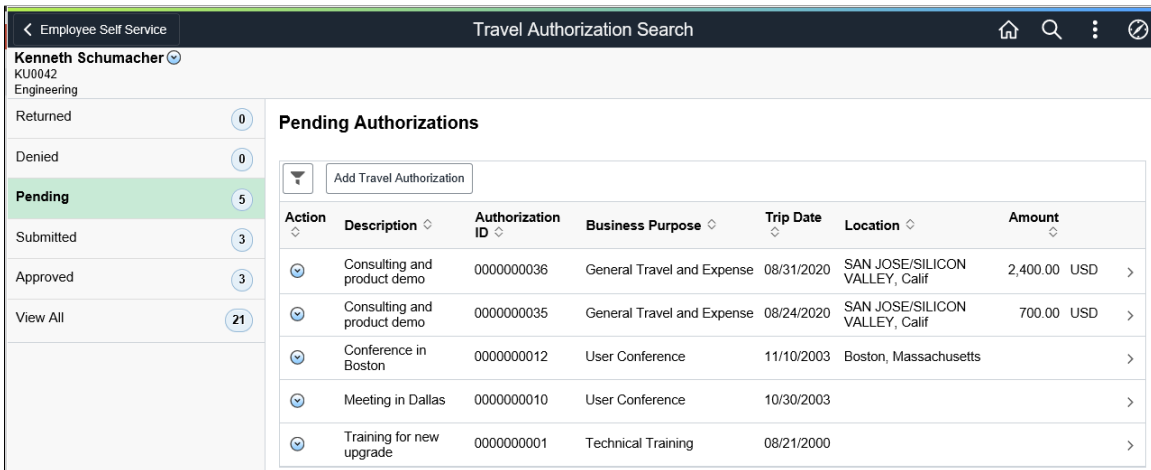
Employee Self Service

Travel Authorization Search

Kenneth Schumacher
KU0042
Engineering

Returned 0
Denied 0
Pending 5
Submitted 3
Approved 3
View All 21

Pending Authorizations

Add Travel Authorization

| Action | Description | Authorization ID | Business Purpose | Trip Date | Location | Amount |
|---|---|---|---|---|---|---|
| | Consulting and product demo | 0000000036 | General Travel and Expense | 08/31/2020 | SAN JOSE/SILICON VALLEY, Calif | 2,400.00 USD |
| | Consulting and product demo | 0000000035 | General Travel and Expense | 08/24/2020 | SAN JOSE/SILICON VALLEY, Calif | 700.00 USD |
| | Conference in Boston | 0000000012 | User Conference | 11/10/2003 | Boston, Massachusetts | |
| | Meeting in Dallas | 0000000010 | User Conference | 10/30/2003 | | |
| | Training for new upgrade | 0000000001 | Technical Training | 08/21/2000 | | |